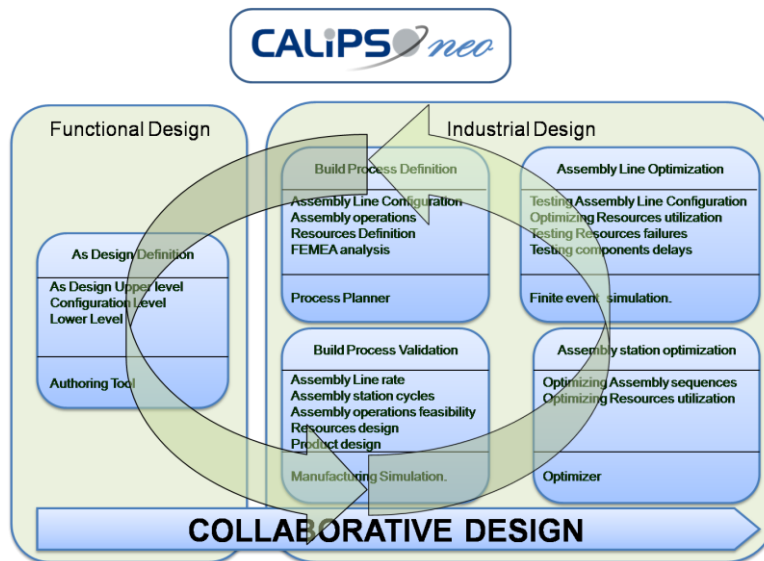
CALIPSO neo

Functional Design

As Design Definition

As Design Upper level
Configuration Level
Lower Level

Authoring Tool

Industrial Design

Build Process Definition

Assembly Line Configuration
Assembly operations
Resources Definition
FEMEA analysis

Process Planner

Assembly Line Optimization

Testing Assembly Line Configuration
Optimizing Resources utilization
Testing Resources failures
Testing components delays

Finite event simulation.

Build Process Validation

Assembly Line rate
Assembly station cycles
Assembly operations feasibility
Resources design
Product design

Manufacturing Simulation.

Assembly station optimization

Optimizing Assembly sequences
Optimizing Resources utilization

Optimizer

COLLABORATIVE DESIGN